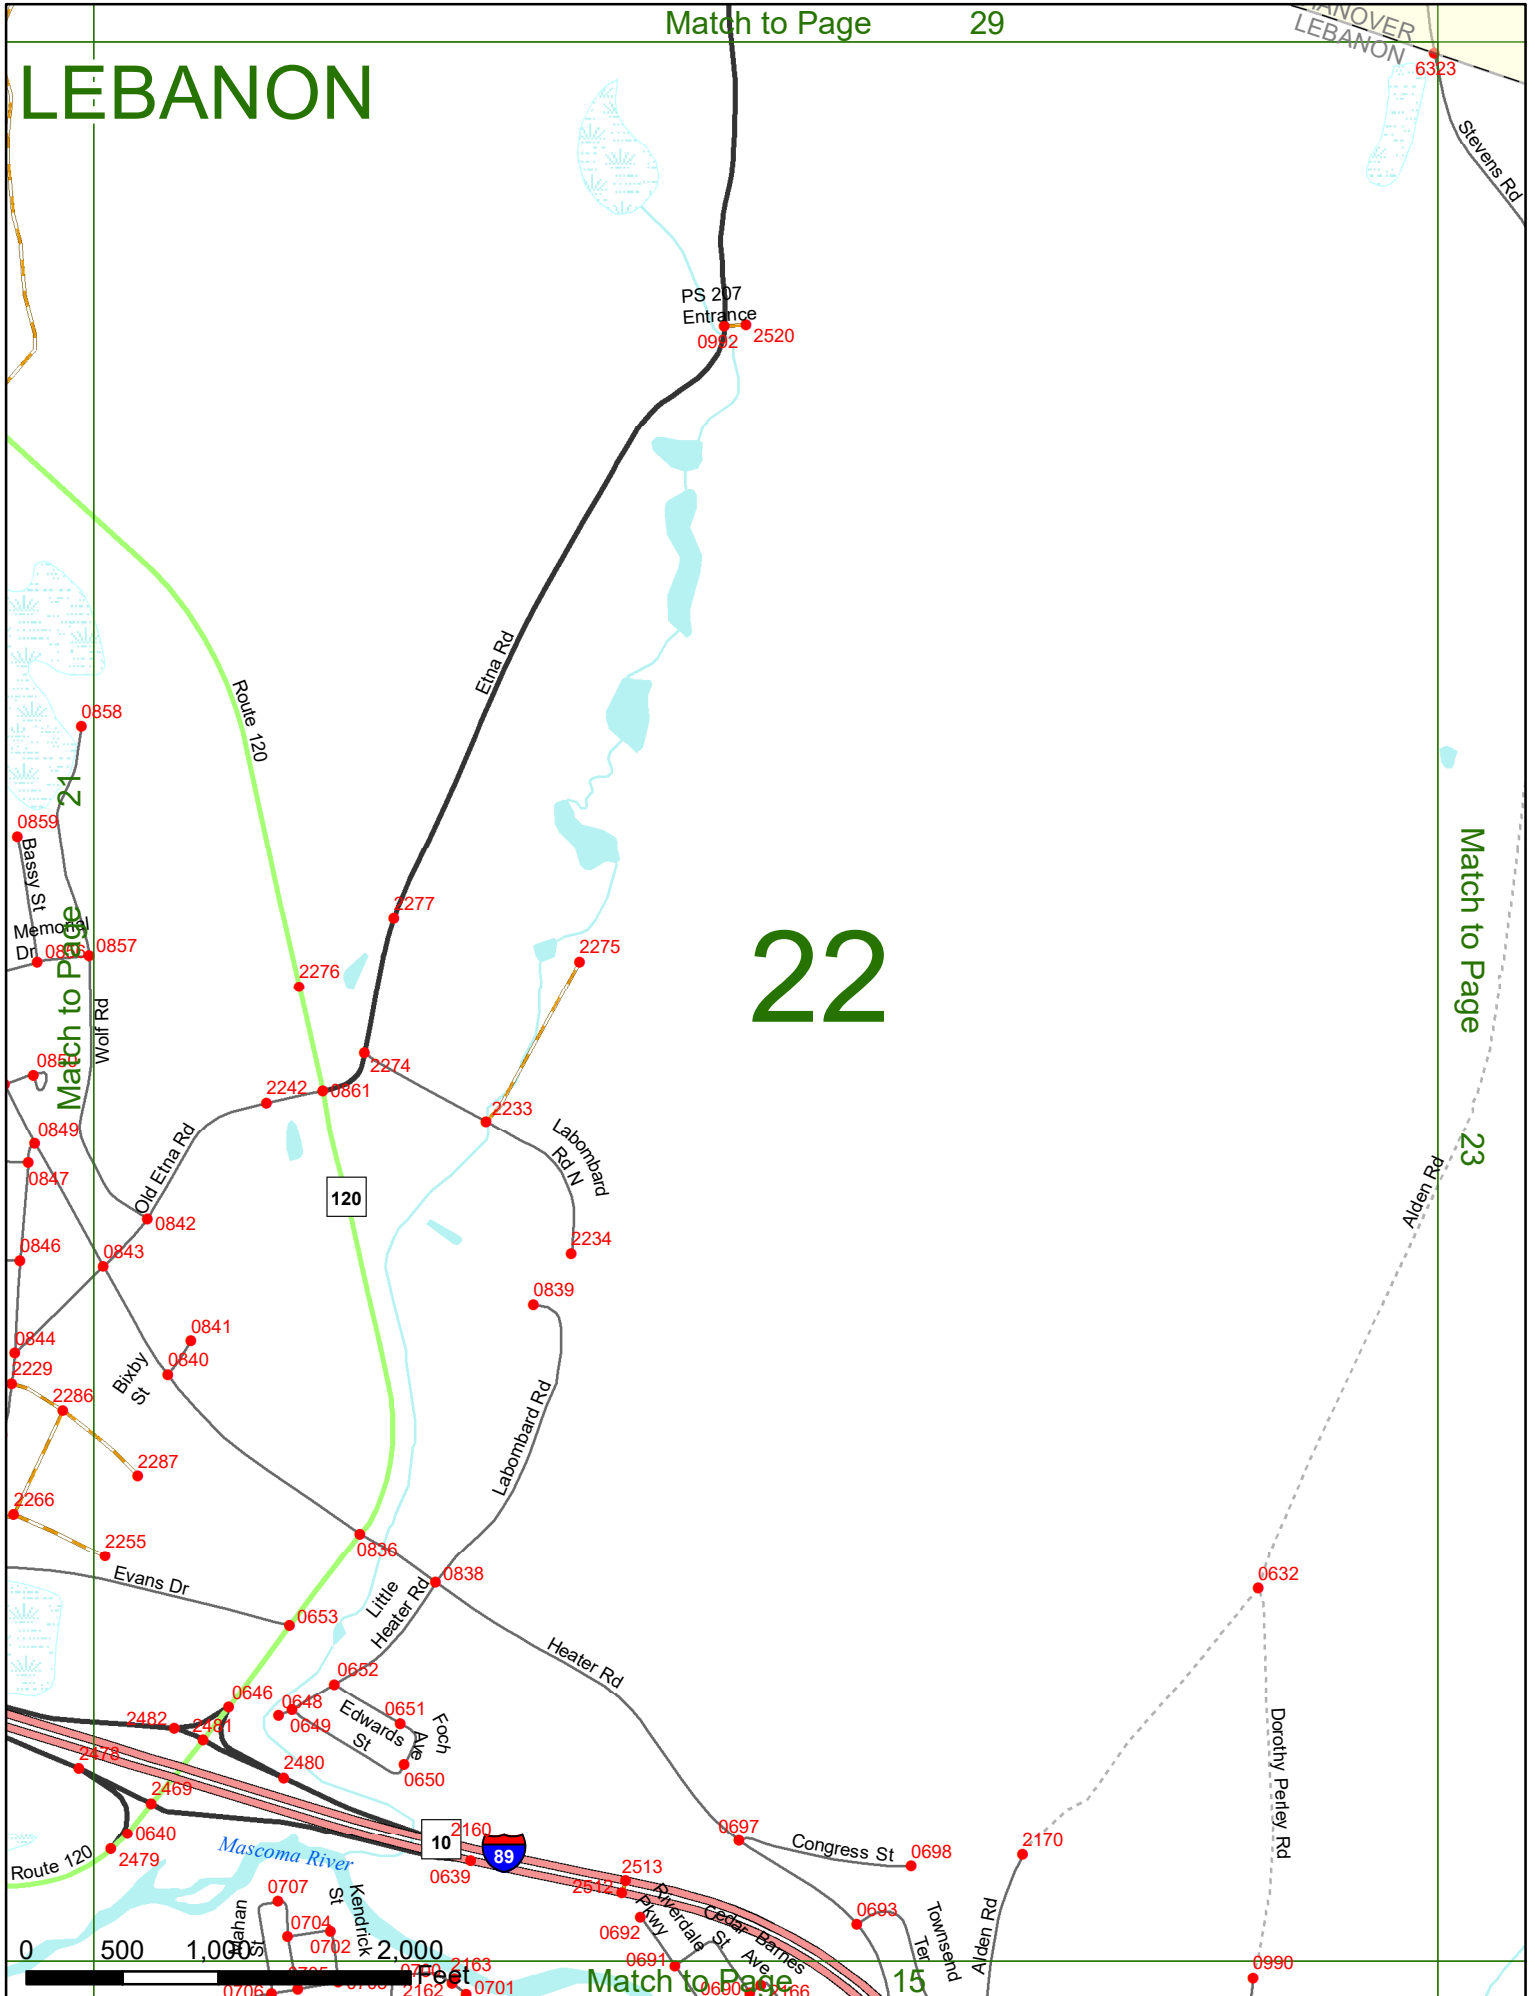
Match to Page 29

HANOVER
LEBANON

LEBANON

6323
Stevens Rd

PS 207
Entrance
0992
2520

Etna Rd

Route 120

0858
21
Match to Page
0859
Bassy St
Memorial Dr
0856
0857
Wolf Rd
0850
0849
0847
0846
0844
2229
2286
2287
2266
2255

2277
2276
2275
2274
2242
0861
2233
Labombard Rd N
2234
0839
Labombard Rd

22

Match to Page
23
Alden Rd

Old Etna Rd
0842
0843
120
0841
0840
Bixby St

0836
0838
Little Heater Rd
Evans Dr
0653
Heater Rd
0632
0652
0646
0648
0649
Edwards St
0651
Foch Ave
0650
2482
2481
2478
2480
2469
0640
2479
Route 120
Mascoma River
10
2160
89
0639
0697
Congress St
0698
2170
Dorothy Perley Rd
2513
2512
Riverdale Pkwy
Cedar St
Barnes Ave
0692
0693
Townsend Ter
Alden Rd
0707
Kendrick St
Mahan St
0704
0702
0700
2163
0691
0990
0 500 1,000 2,000
Feet
0706
0705
0703
2162
0701
0690
2166
Match to Page
15